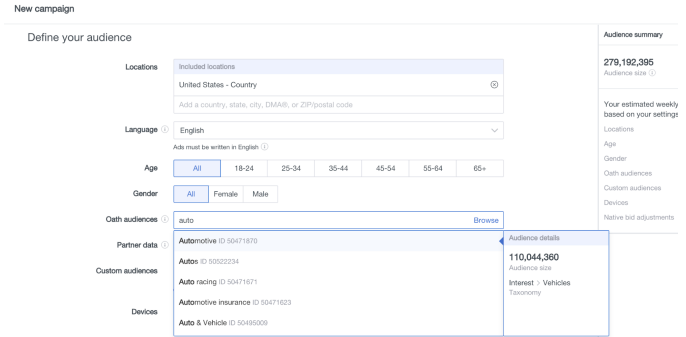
New campaign

Define your audience

Locations

Included locations

United States - Country

Add a country, state, city, DMA®, or ZIP/postal code

Language

English

Ads must be written in English

Age

| All | 18-24 | 25-34 | 35-44 | 45-54 | 55-64 | 65+ |
|---|---|---|---|---|---|---|

Gender

| All | Female | Male |
|---|---|---|

Oath audiences

auto

Browse

Partner data

Custom audiences

Devices

Automotive ID 50471870

Autos ID 50522234

Auto racing ID 50471671

Automotive insurance ID 50471623

Auto & Vehicle ID 50495009

Audience details

110,044,360

Audience size

Interest > Vehicles

Taxonomy

Audience summary

279,192,395

Audience size

Your estimated weekly based on your settings

Locations

Age

Gender

Oath audiences

Custom audiences

Devices

Native bid adjustments